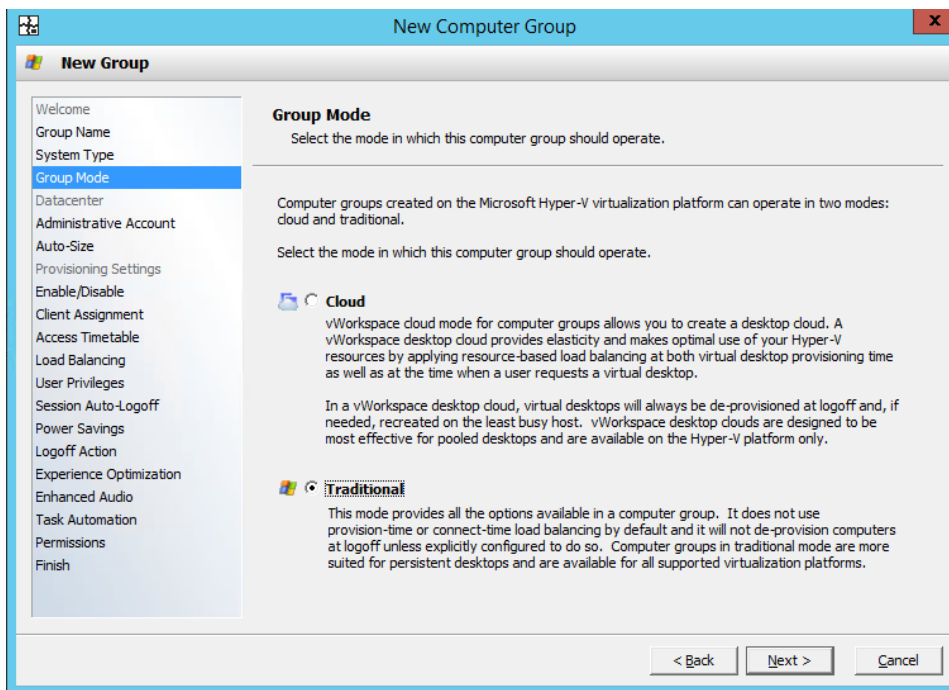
New Computer Group

New Group

Welcome
Group Name
System Type
Group Mode
Datacenter
Administrative Account
Auto-Size
Provisioning Settings
Enable/Disable
Client Assignment
Access Timetable
Load Balancing
User Privileges
Session Auto-Logoff
Power Savings
Logoff Action
Experience Optimization
Enhanced Audio
Task Automation
Permissions
Finish

Group Mode
Select the mode in which this computer group should operate.

Computer groups created on the Microsoft Hyper-V virtualization platform can operate in two modes: cloud and traditional.

Select the mode in which this computer group should operate.

Cloud
vWorkspace cloud mode for computer groups allows you to create a desktop cloud. A vWorkspace desktop cloud provides elasticity and makes optimal use of your Hyper-V resources by applying resource-based load balancing at both virtual desktop provisioning time as well as at the time when a user requests a virtual desktop.

In a vWorkspace desktop cloud, virtual desktops will always be de-provisioned at logoff and, if needed, recreated on the least busy host. vWorkspace desktop clouds are designed to be most effective for pooled desktops and are available on the Hyper-V platform only.

Traditional
This mode provides all the options available in a computer group. It does not use provision-time or connect-time load balancing by default and it will not de-provision computers at logoff unless explicitly configured to do so. Computer groups in traditional mode are more suited for persistent desktops and are available for all supported virtualization platforms.

< Back
Next >
Cancel